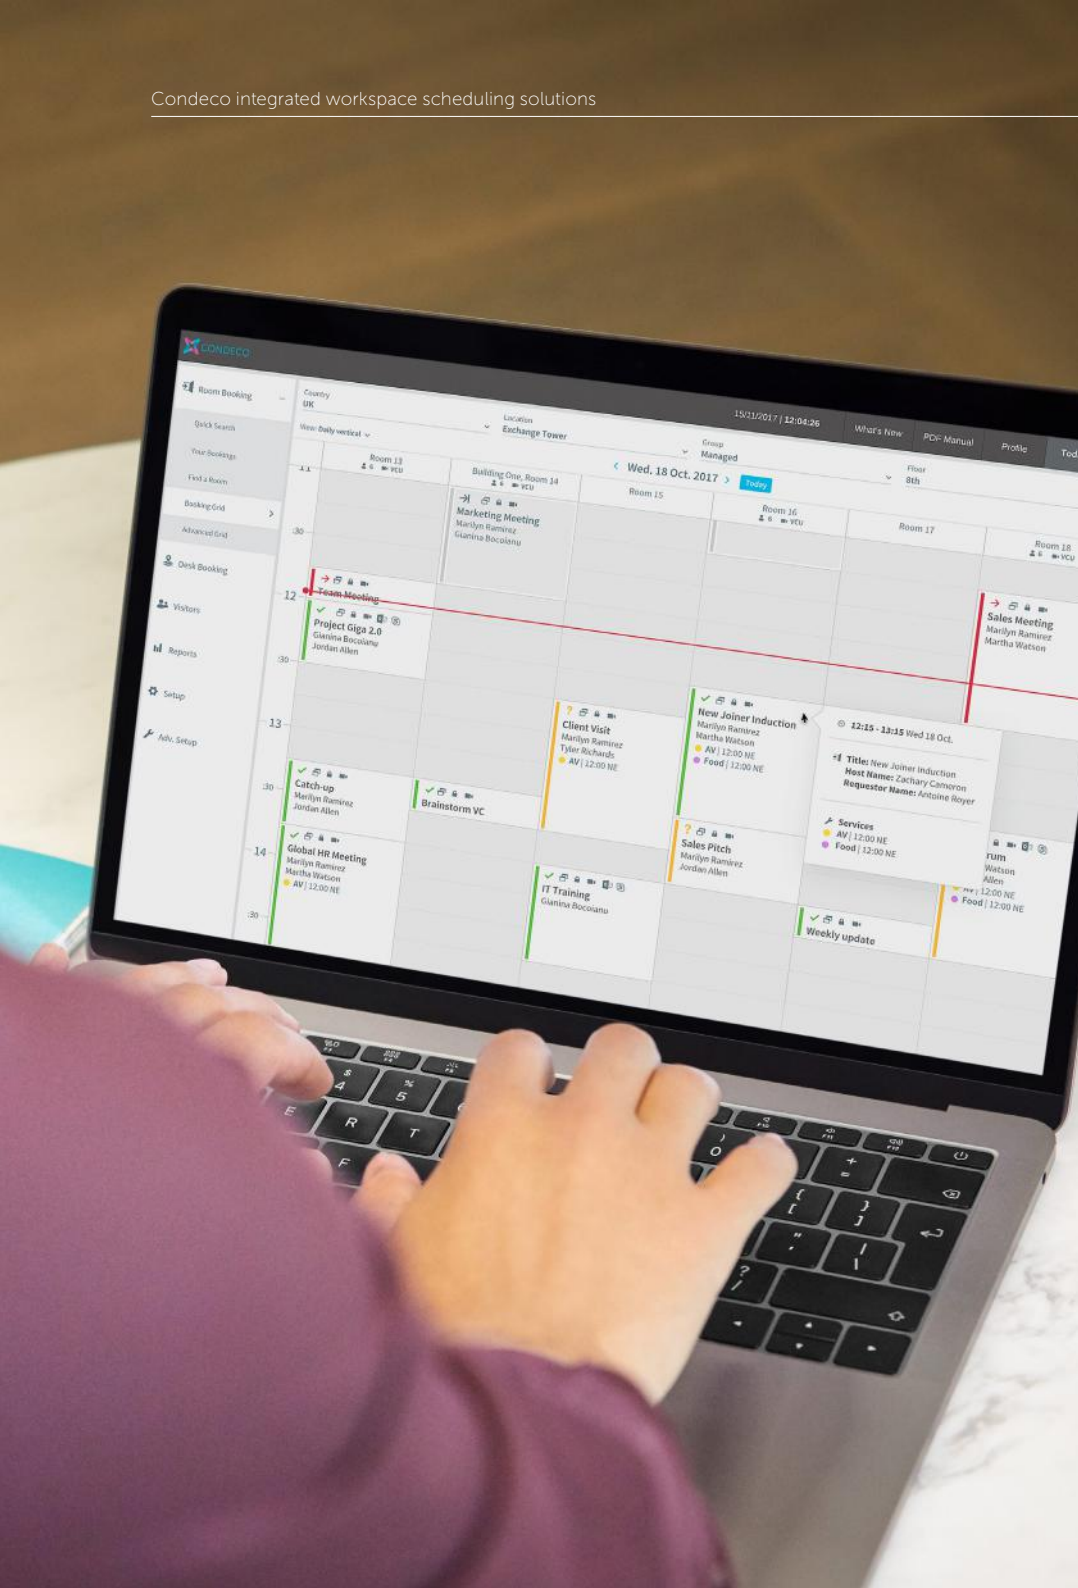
Condeco integrated workspace scheduling solutions

CONDECO

15/11/2017 | 12:04:26 What's New PDF Manual Profile Tod

Room Booking
Quick Search
Your Bookings
Find a Room
Booking Grid
Advanced Grid
Desk Booking
Visitors
Reports
Setup
Adv. Setup

Country UK
Location Exchange Tower
Group Managed
Floor 8th

View: Daily vertical

Wed, 18 Oct. 2017 Today

Room 13
Building One, Room 14
Room 15
Room 16
Room 17
Room 18

11
:30
12
:30
13
:30
14
:30

Marketing Meeting
Marilyn Ramirez
Gianina Bocoianu

Team Meeting

Project Giga 2.0
Gianina Bocoianu
Jordan Allen

Sales Meeting
Marilyn Ramirez
Martha Watson

Client Visit
Marilyn Ramirez
Tyler Richards
AV | 12:00 NE

New Joiner Induction
Marilyn Ramirez
Martha Watson
AV | 12:00 NE
Food | 12:00 NE

12:15 - 13:15 Wed 18 Oct.
Title: New Joiner Induction
Host Name: Zachary Cameron
Requestor Name: Antoine Royer
Services
AV | 12:00 NE
Food | 12:00 NE

Catch-up
Marilyn Ramirez
Jordan Allen

Brainstorm VC

Sales Pitch
Marilyn Ramirez
Jordan Allen

rum
Watson
Allen
AV | 12:00 NE
Food | 12:00 NE

Global HR Meeting
Marilyn Ramirez
Martha Watson
AV | 12:00 NE

IT Training
Gianina Bocoianu

Weekly update